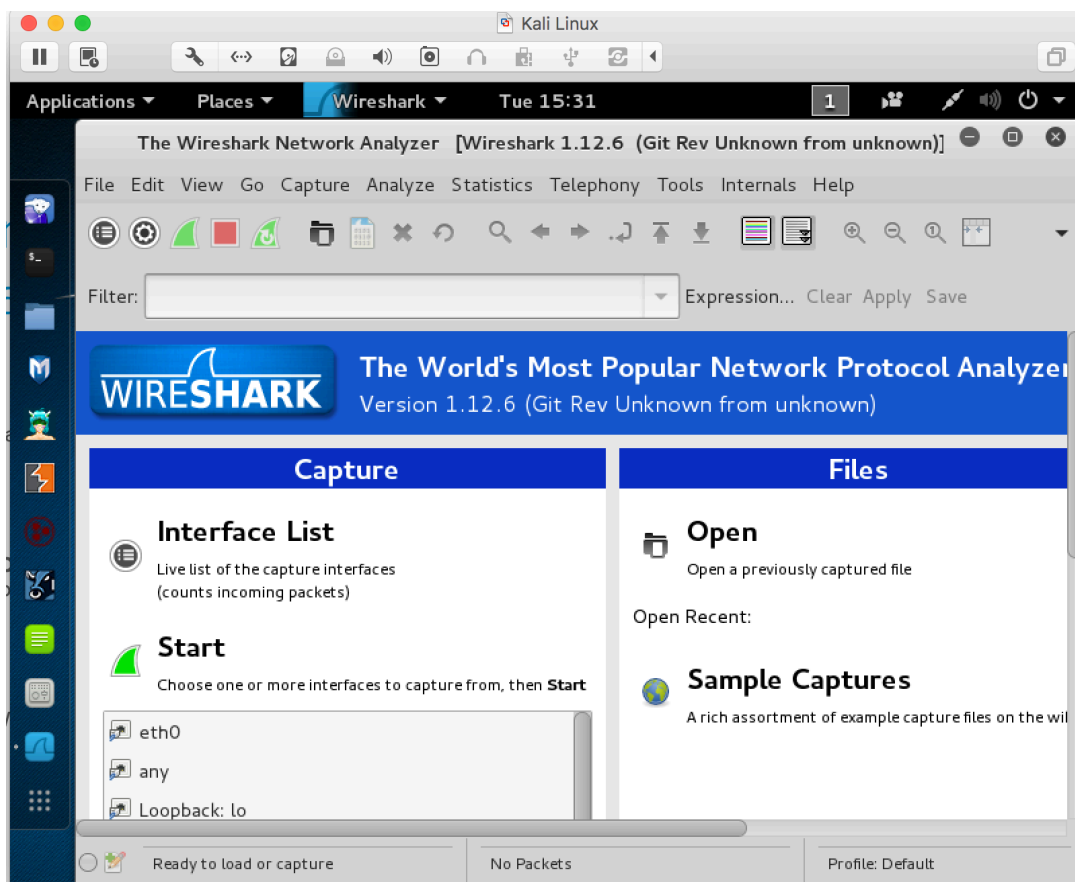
Kali Linux

Applications Places Wireshark Tue 15:31 1

The Wireshark Network Analyzer [Wireshark 1.12.6 (Git Rev Unknown from unknown)]

File Edit View Go Capture Analyze Statistics Telephony Tools Internals Help

Filter: Expression... Clear Apply Save

WIRESHARK

The World's Most Popular Network Protocol Analyzer

Version 1.12.6 (Git Rev Unknown from unknown)

Capture

Interface List

Live list of the capture interfaces (counts incoming packets)

Start

Choose one or more interfaces to capture from, then **Start**

eth0

any

Loopback: lo

Files

Open

Open a previously captured file

Open Recent:

Sample Captures

A rich assortment of example capture files on the wi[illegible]

Ready to load or capture

No Packets

Profile: Default